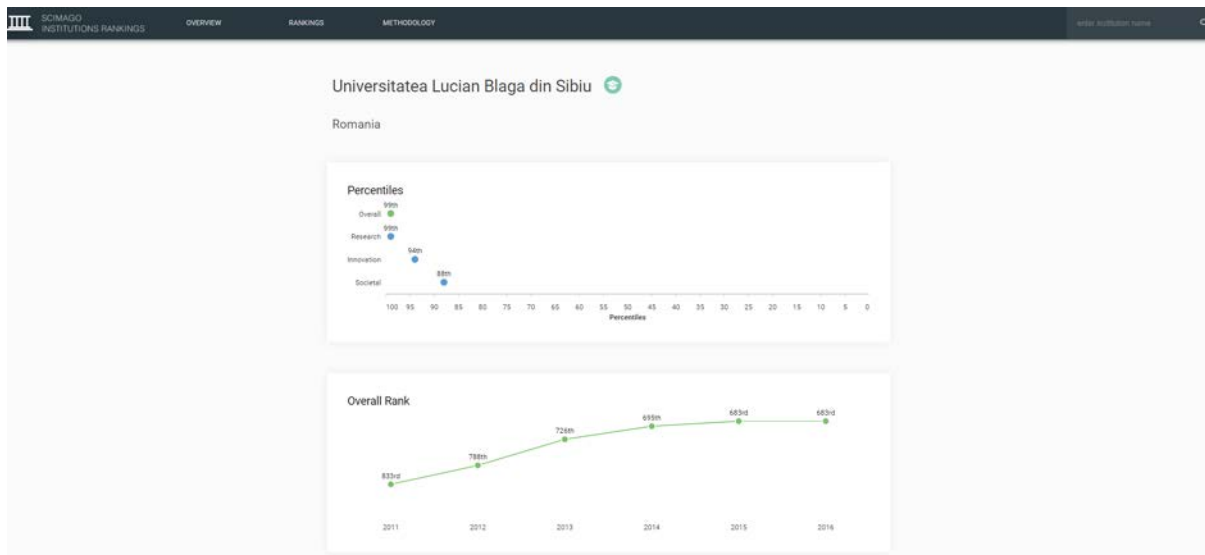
SCIMAGO INSTITUTIONS RANKINGS

OVERVIEW

RANKINGS

METHODOLOGY

enter institution name

Universitatea Lucian Blaga din Sibiu

Romania

Percentiles

| | |
|---|---|
| Overall | 99th |
| Research | 99th |
| Innovation | 94th |
| Societal | 88th |

100 95 90 85 80 75 70 65 60 55 50 45 40 35 30 25 20 15 10 5 0

Percentiles

Overall Rank

| 2011 | 2012 | 2013 | 2014 | 2015 | 2016 |
|---|---|---|---|---|---|
| 833rd | 788th | 726th | 695th | 683rd | 683rd |